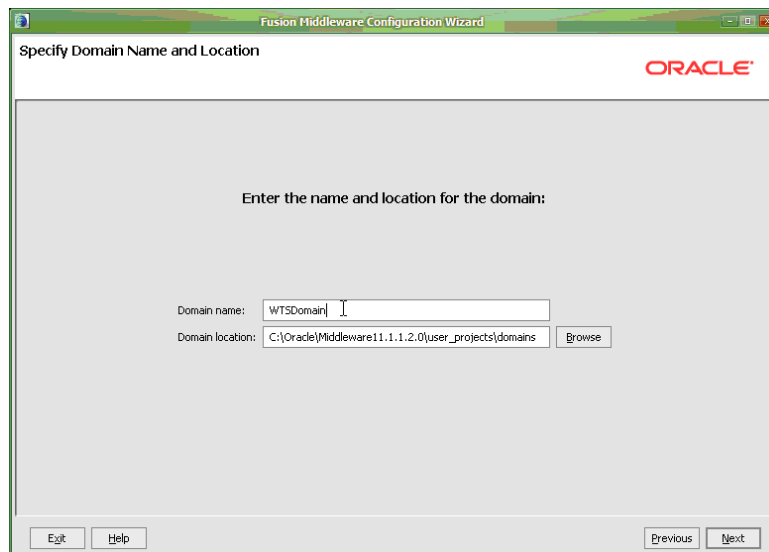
Fusion Middleware Configuration Wizard

Specify Domain Name and Location

ORACLE

Enter the name and location for the domain:

Domain name: WTSDomain

Domain location: C:\Oracle\Middleware11.1.1.2.0\user_projects\domains Browse

Exit Help

Previous Next